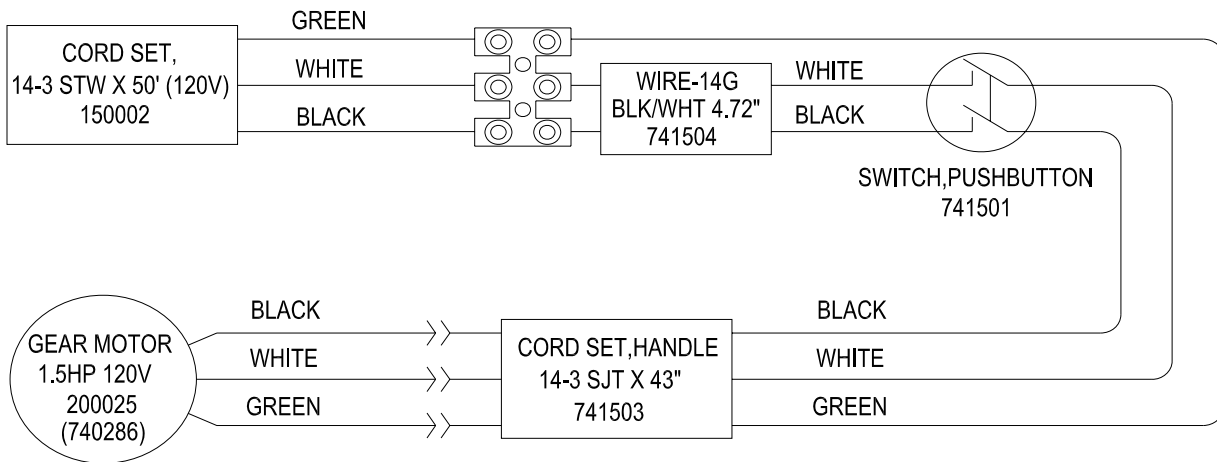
CORD SET,
14-3 STW X 50' (120V)
150002

GREEN
WHITE
BLACK

WIRE-14G
BLK/WHT 4.72"
741504

WHITE
BLACK

SWITCH,PUSHBUTTON
741501

GEAR MOTOR
1.5HP 120V
200025
(740286)

BLACK
WHITE
GREEN

CORD SET,HANDLE
14-3 SJT X 43"
741503

BLACK
WHITE
GREEN